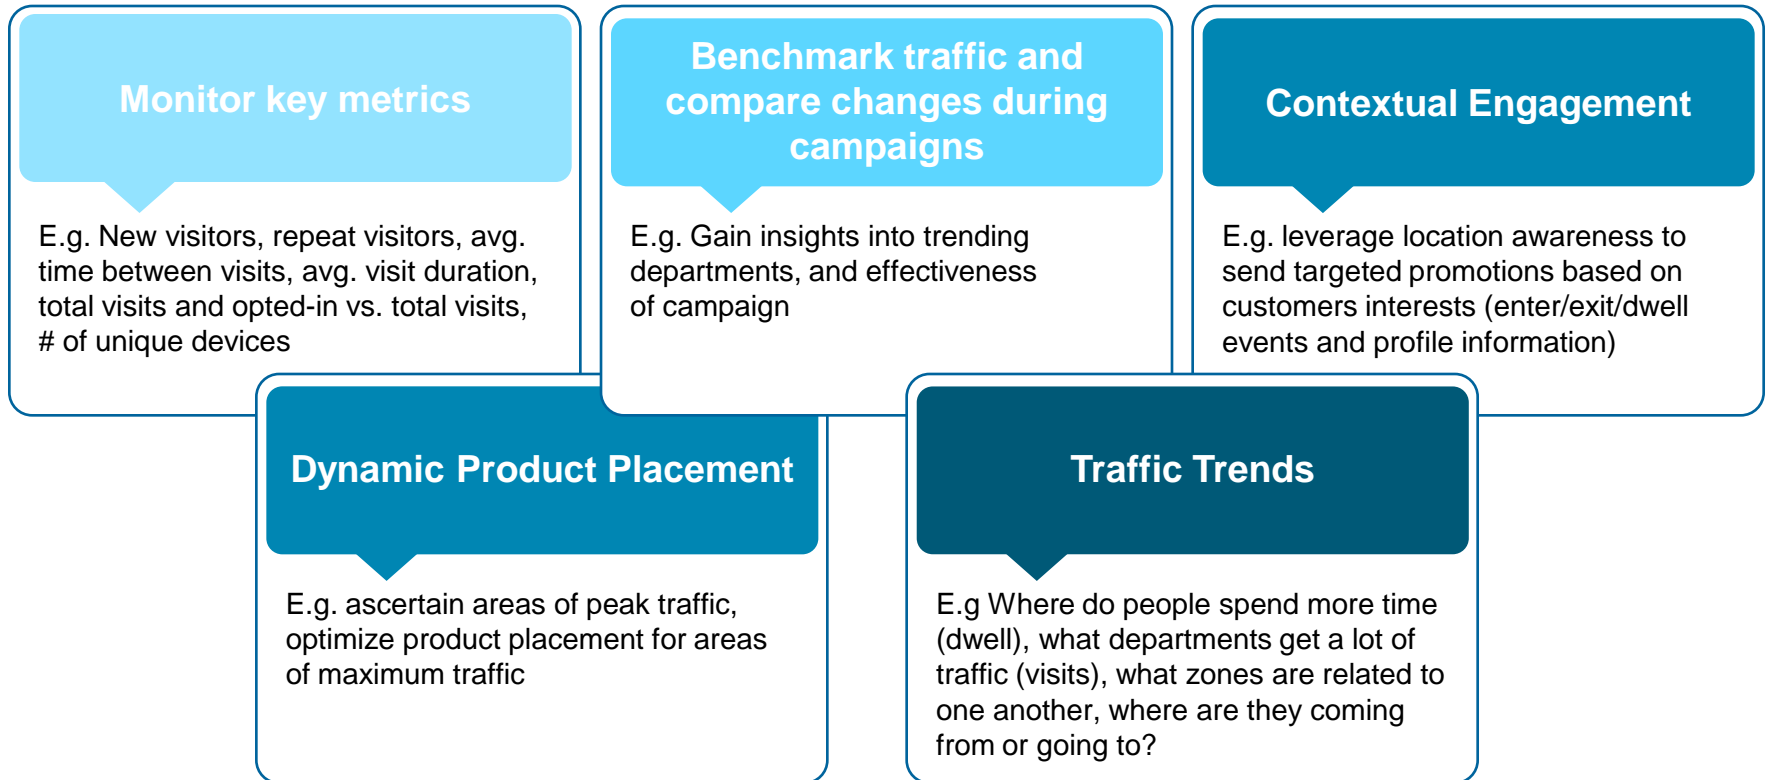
Monitor key metrics

E.g. New visitors, repeat visitors, avg. time between visits, avg. visit duration, total visits and opted-in vs. total visits, # of unique devices

Benchmark traffic and compare changes during campaigns

E.g. Gain insights into trending departments, and effectiveness of campaign

Contextual Engagement

E.g. leverage location awareness to send targeted promotions based on customers interests (enter/exit/dwell events and profile information)

Dynamic Product Placement

E.g. ascertain areas of peak traffic, optimize product placement for areas of maximum traffic

Traffic Trends

E.g Where do people spend more time (dwell), what departments get a lot of traffic (visits), what zones are related to one another, where are they coming from or going to?